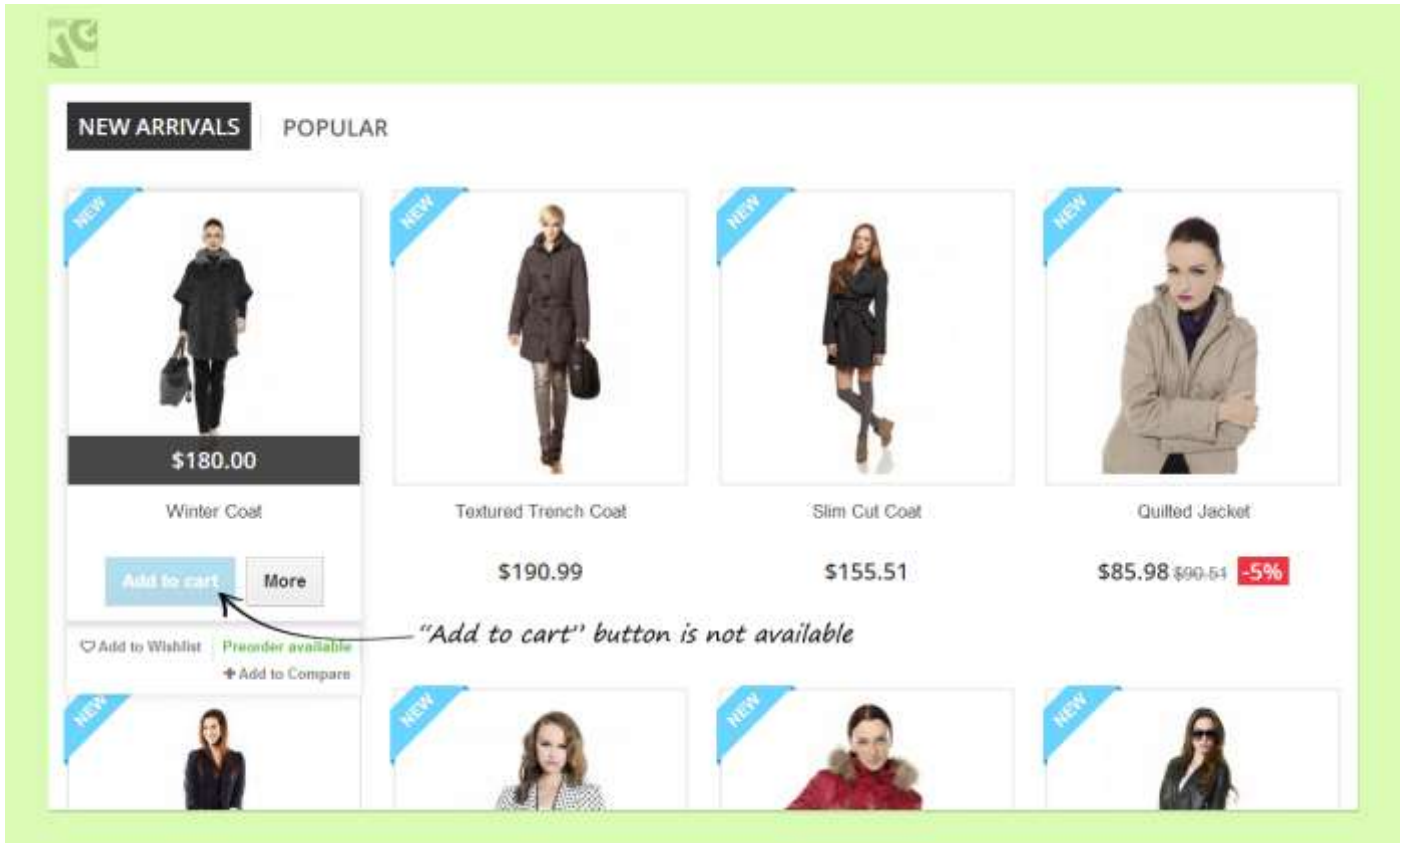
NEW ARRIVALS POPULAR

NEW

$180.00

Winter Coat

Add to cart More

♡ Add to Wishlist Preorder available

+ Add to Compare

NEW

Textured Trench Coat

$190.99

NEW

Slim Cut Coat

$155.51

NEW

Quilted Jacket

$85.98 $90.51 -5%

"Add to cart" button is not available

NEW

NEW

NEW

NEW